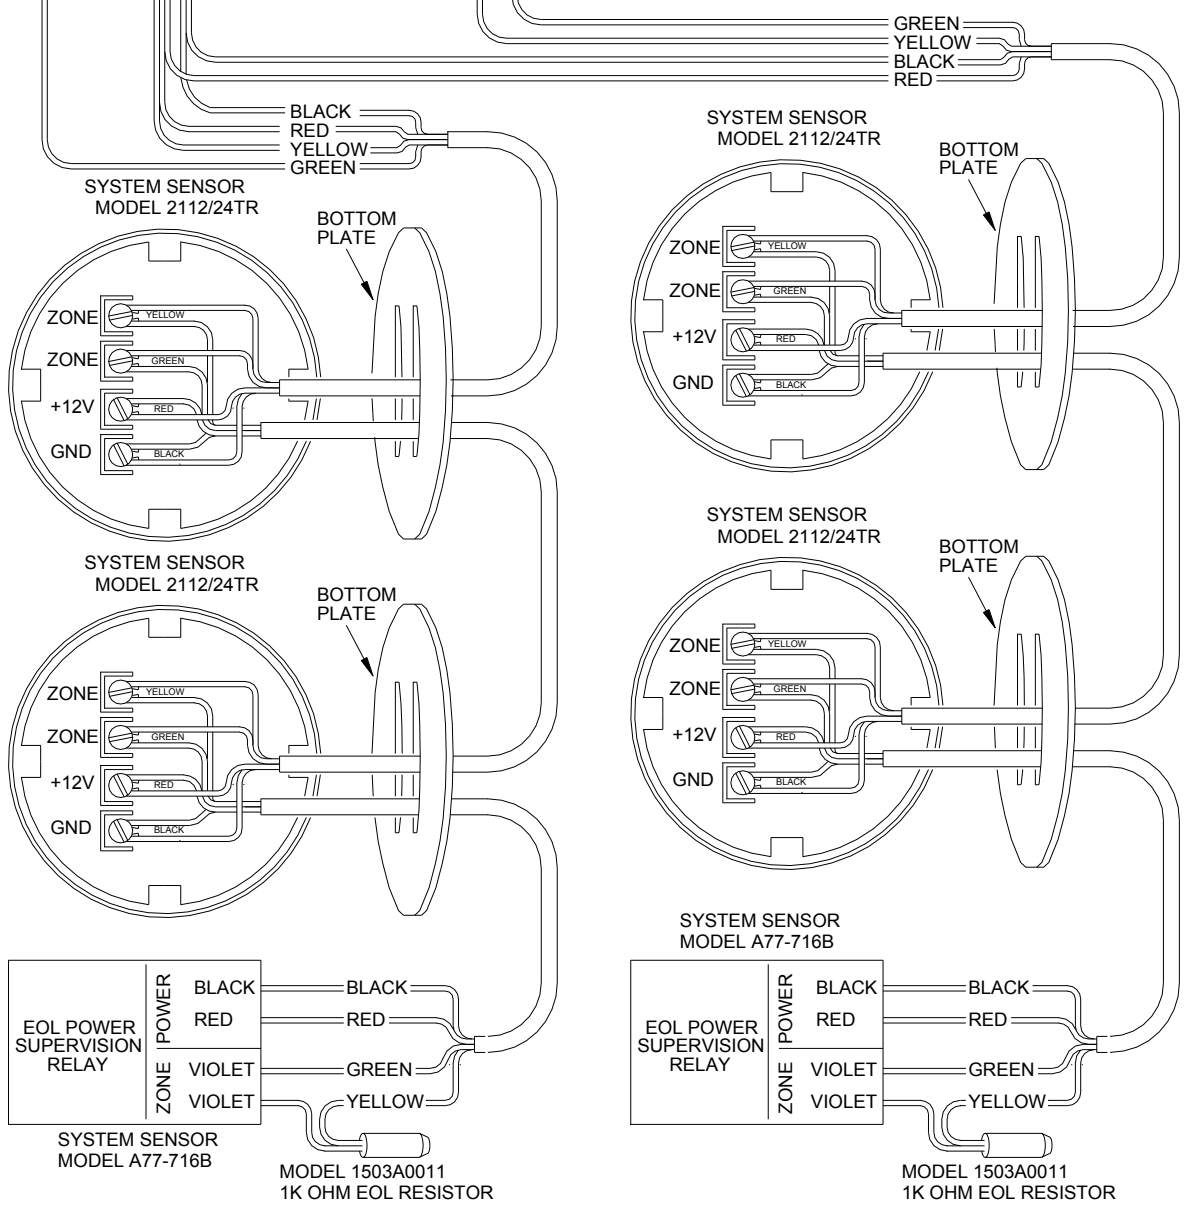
GREEN
YELLOW
BLACK
RED

BLACK
RED
YELLOW
GREEN

SYSTEM SENSOR
MODEL 2112/24TR

BOTTOM
PLATE

ZONE
YELLOW
ZONE
GREEN
+12V
RED
GND
BLACK

SYSTEM SENSOR
MODEL 2112/24TR

BOTTOM
PLATE

ZONE
YELLOW
ZONE
GREEN
+12V
RED
GND
BLACK

EOL POWER
SUPERVISION
RELAY

POWER
BLACK
RED
ZONE
VIOLET
VIOLET

BLACK
RED
GREEN
YELLOW

SYSTEM SENSOR
MODEL A77-716B

MODEL 1503A0011
1K OHM EOL RESISTOR

SYSTEM SENSOR
MODEL 2112/24TR

BOTTOM
PLATE

ZONE
YELLOW
ZONE
GREEN
+12V
RED
GND
BLACK

SYSTEM SENSOR
MODEL 2112/24TR

BOTTOM
PLATE

ZONE
YELLOW
ZONE
GREEN
+12V
RED
GND
BLACK

SYSTEM SENSOR
MODEL A77-716B

EOL POWER
SUPERVISION
RELAY

POWER
BLACK
RED
ZONE
VIOLET
VIOLET

BLACK
RED
GREEN
YELLOW

MODEL 1503A0011
1K OHM EOL RESISTOR